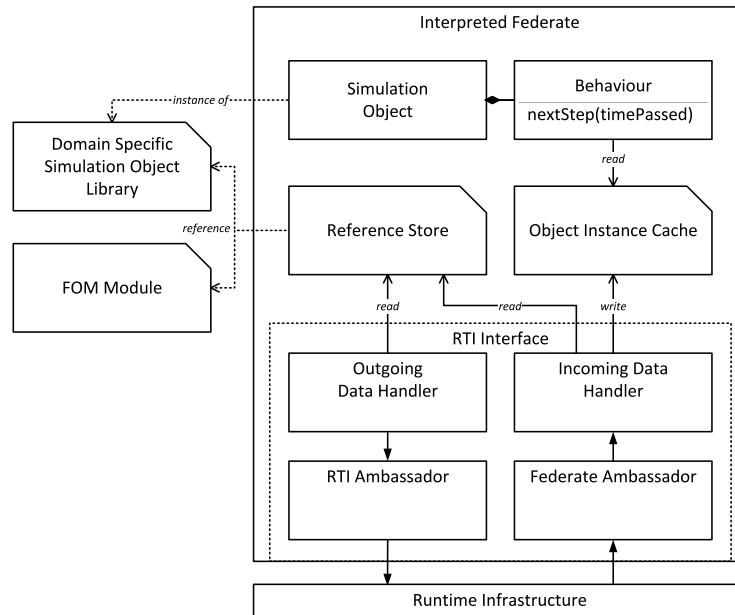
Interpreted Federate

instance of

Simulation Object

Behaviour

nextStep(timePassed)

Domain Specific Simulation Object Library

read

reference

Reference Store

Object Instance Cache

FOM Module

read

read

write

RTI Interface

Outgoing Data Handler

Incoming Data Handler

RTI Ambassador

Federate Ambassador

Runtime Infrastructure